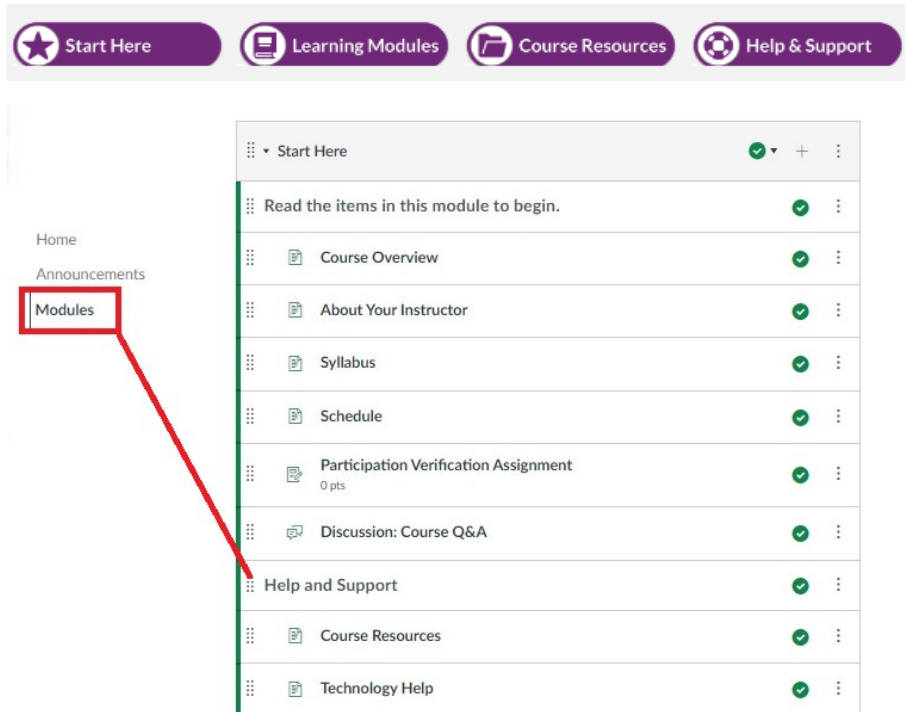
Start Here
Learning Modules
Course Resources
Help & Support

Home
Announcements
Modules

Start Here
Read the items in this module to begin.
Course Overview
About Your Instructor
Syllabus
Schedule
Participation Verification Assignment
0 pts
Discussion: Course Q&A
Help and Support
Course Resources
Technology Help